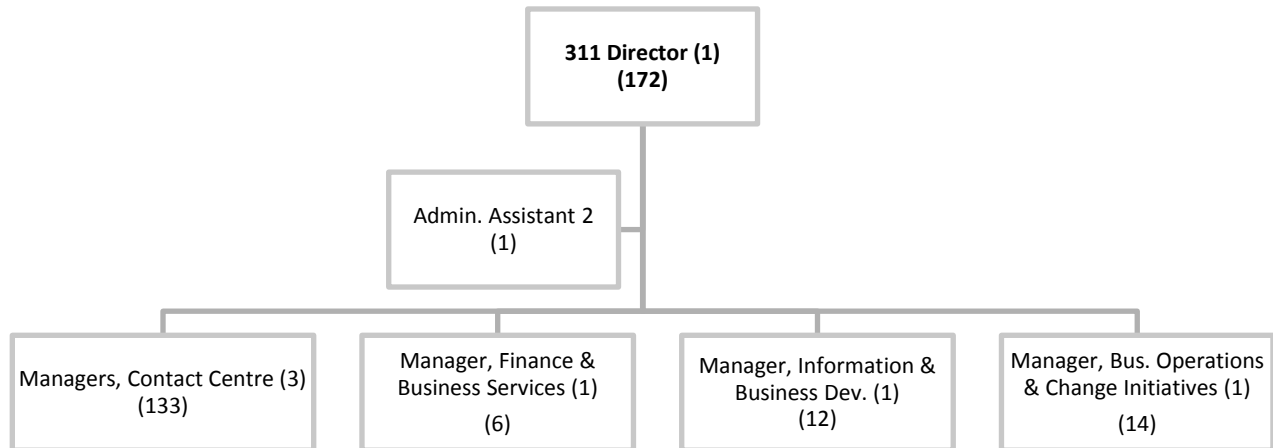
311 Director (1)
(172)

Admin. Assistant 2
(1)

Managers, Contact Centre (3)
(133)

Manager, Finance & Business Services (1)
(6)

Manager, Information & Business Dev. (1)
(12)

Manager, Bus. Operations & Change Initiatives (1)
(14)